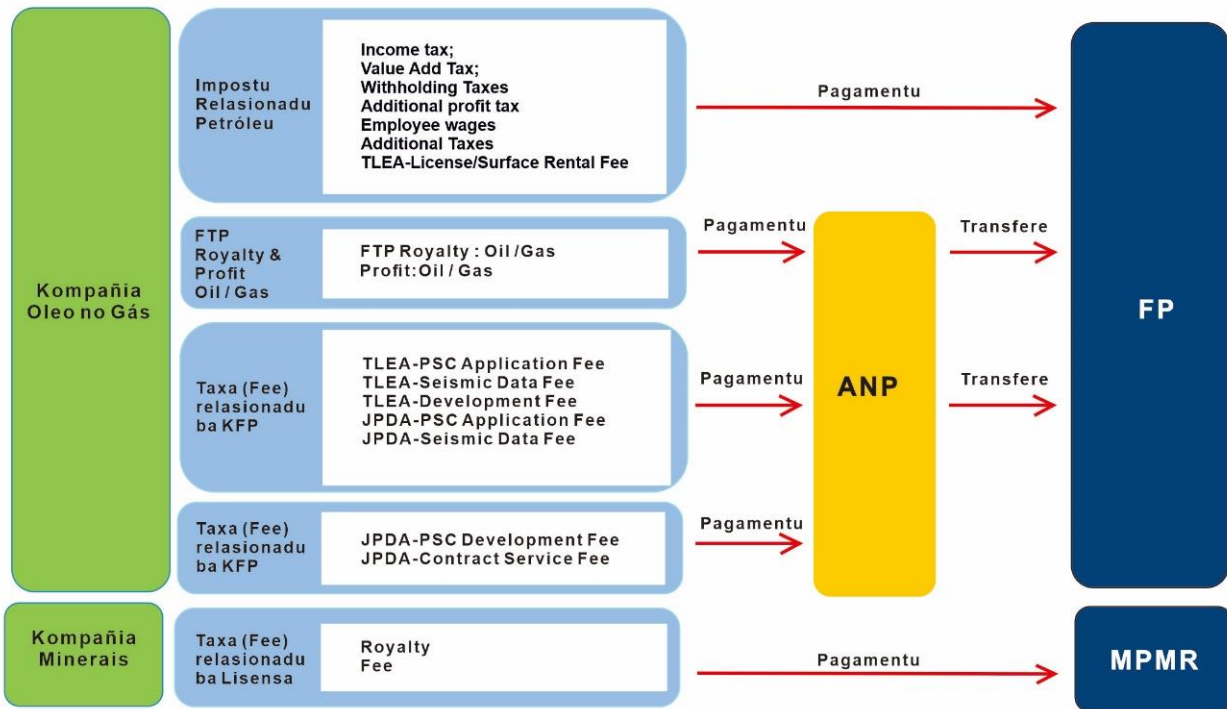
Kompañia Oleo no Gás

Impostu Relasionadu Petróleu

Income tax;
Value Add Tax;
Withholding Taxes
Additional profit tax
Employee wages
Additional Taxes
TLEA-License/Surface Rental Fee

Pagamentu

FTP Royalty & Profit Oil / Gas

FTP Royalty : Oil /Gas
Profit: Oil / Gas

Pagamentu

Transfere

Taxa (Fee) relasionadu ba KFP

TLEA-PSC Application Fee
TLEA-Seismic Data Fee
TLEA-Development Fee
JPDA-PSC Application Fee
JPDA-Seismic Data Fee

Pagamentu

ANP

Transfere

FP

Taxa (Fee) relasionadu ba KFP

JPDA-PSC Development Fee
JPDA-Contract Service Fee

Pagamentu

Kompañia Minerais

Taxa (Fee) relasionadu ba Lisensa

Royalty
Fee

Pagamentu

MPMR